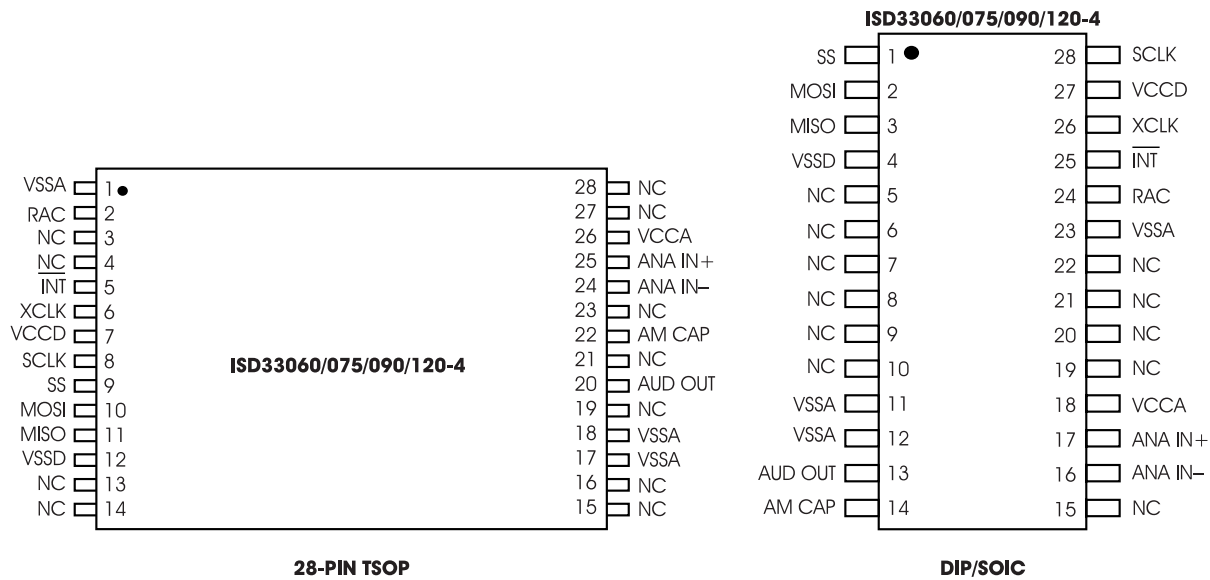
ISD33060/075/090/120-4

VSSA 1
RAC 2
NC 3
NC 4
$\overline{\text{INT}}$ 5
XCLK 6
VCCD 7
SCLK 8
SS 9
MOSI 10
MISO 11
VSSD 12
NC 13
NC 14

28 NC
27 NC
26 VCCA
25 ANA IN+
24 ANA IN–
23 NC
22 AM CAP
21 NC
20 AUD OUT
19 NC
18 VSSA
17 VSSA
16 NC
15 NC

ISD33060/075/090/120-4

28-PIN TSOP

SS 1
MOSI 2
MISO 3
VSSD 4
NC 5
NC 6
NC 7
NC 8
NC 9
NC 10
VSSA 11
VSSA 12
AUD OUT 13
AM CAP 14

28 SCLK
27 VCCD
26 XCLK
25 $\overline{\text{INT}}$
24 RAC
23 VSSA
22 NC
21 NC
20 NC
19 NC
18 VCCA
17 ANA IN+
16 ANA IN–
15 NC

DIP/SOIC